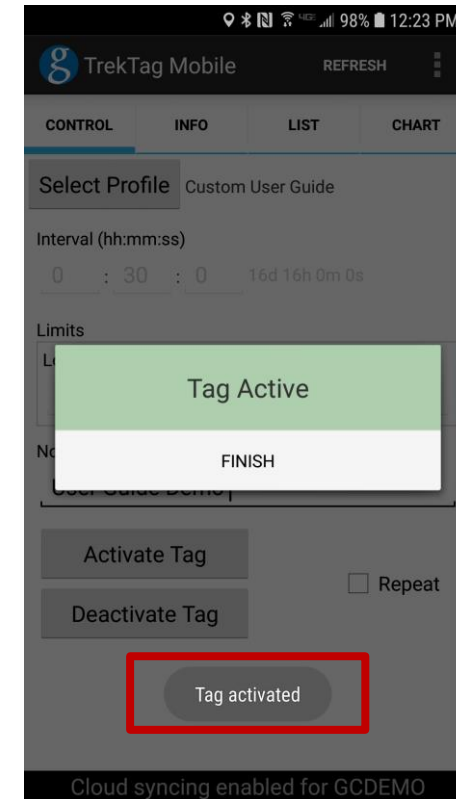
98% 12:23 PM

TrekTag Mobile REFRESH

CONTROL INFO LIST CHART

Select Profile Custom User Guide

Interval (hh:mm:ss)

0 : 30 : 0 16d 16h 0m 0s

Limits

L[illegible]

Tag Active

FINISH

No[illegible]

User Guide Demo

Activate Tag

Repeat

Deactivate Tag

Tag activated

Cloud syncing enabled for GCDEMO